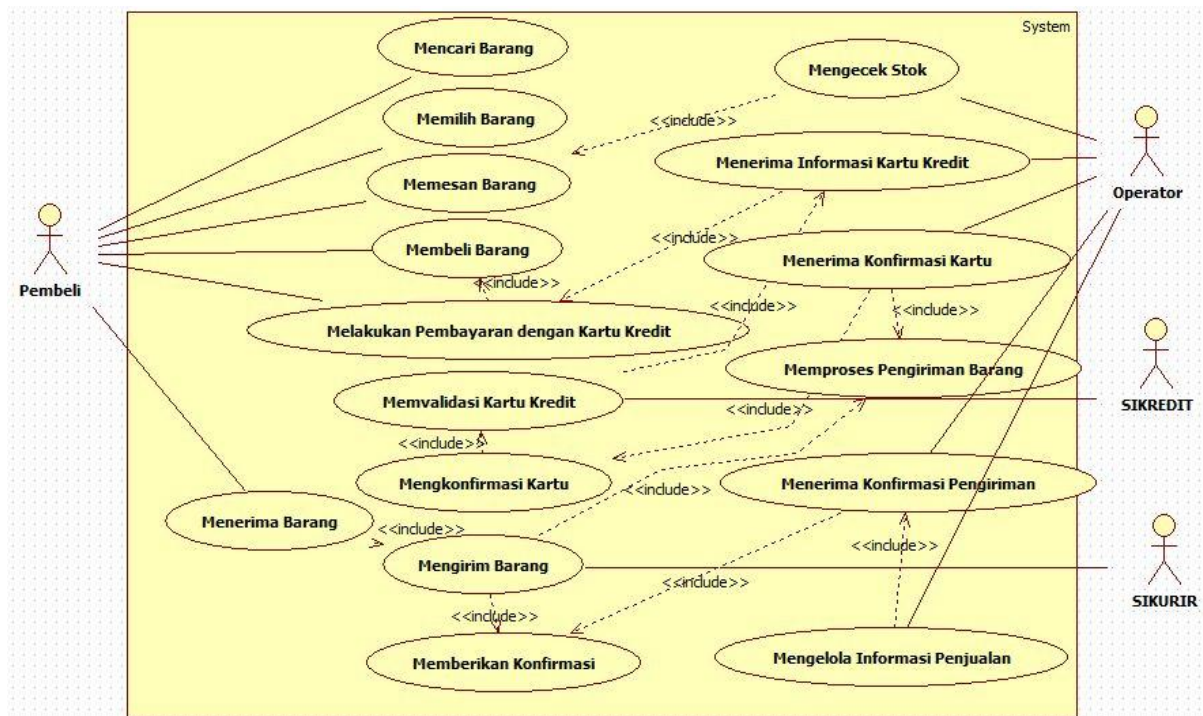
System

Mencari Barang

Mengecek Stok

Memilih Barang

<<include>>

Menerima Informasi Kartu Kredit

Operator

Memesan Barang

Pembeli

<<include>>

Membeli Barang

Menerima Konfirmasi Kartu

<<include>>

<<include>>

<<include>>

Melakukan Pembayaran dengan Kartu Kredit

Memproses Pengiriman Barang

SIKREDIT

Memvalidasi Kartu Kredit

<<include>>

<<include>>

Mengkonfirmasi Kartu

<<include>>

Menerima Konfirmasi Pengiriman

Menerima Barang

<<include>>

<<include>>

Mengirim Barang

SIKURIR

<<include>>

<<include>>

Memberikan Konfirmasi

Mengelola Informasi Penjualan